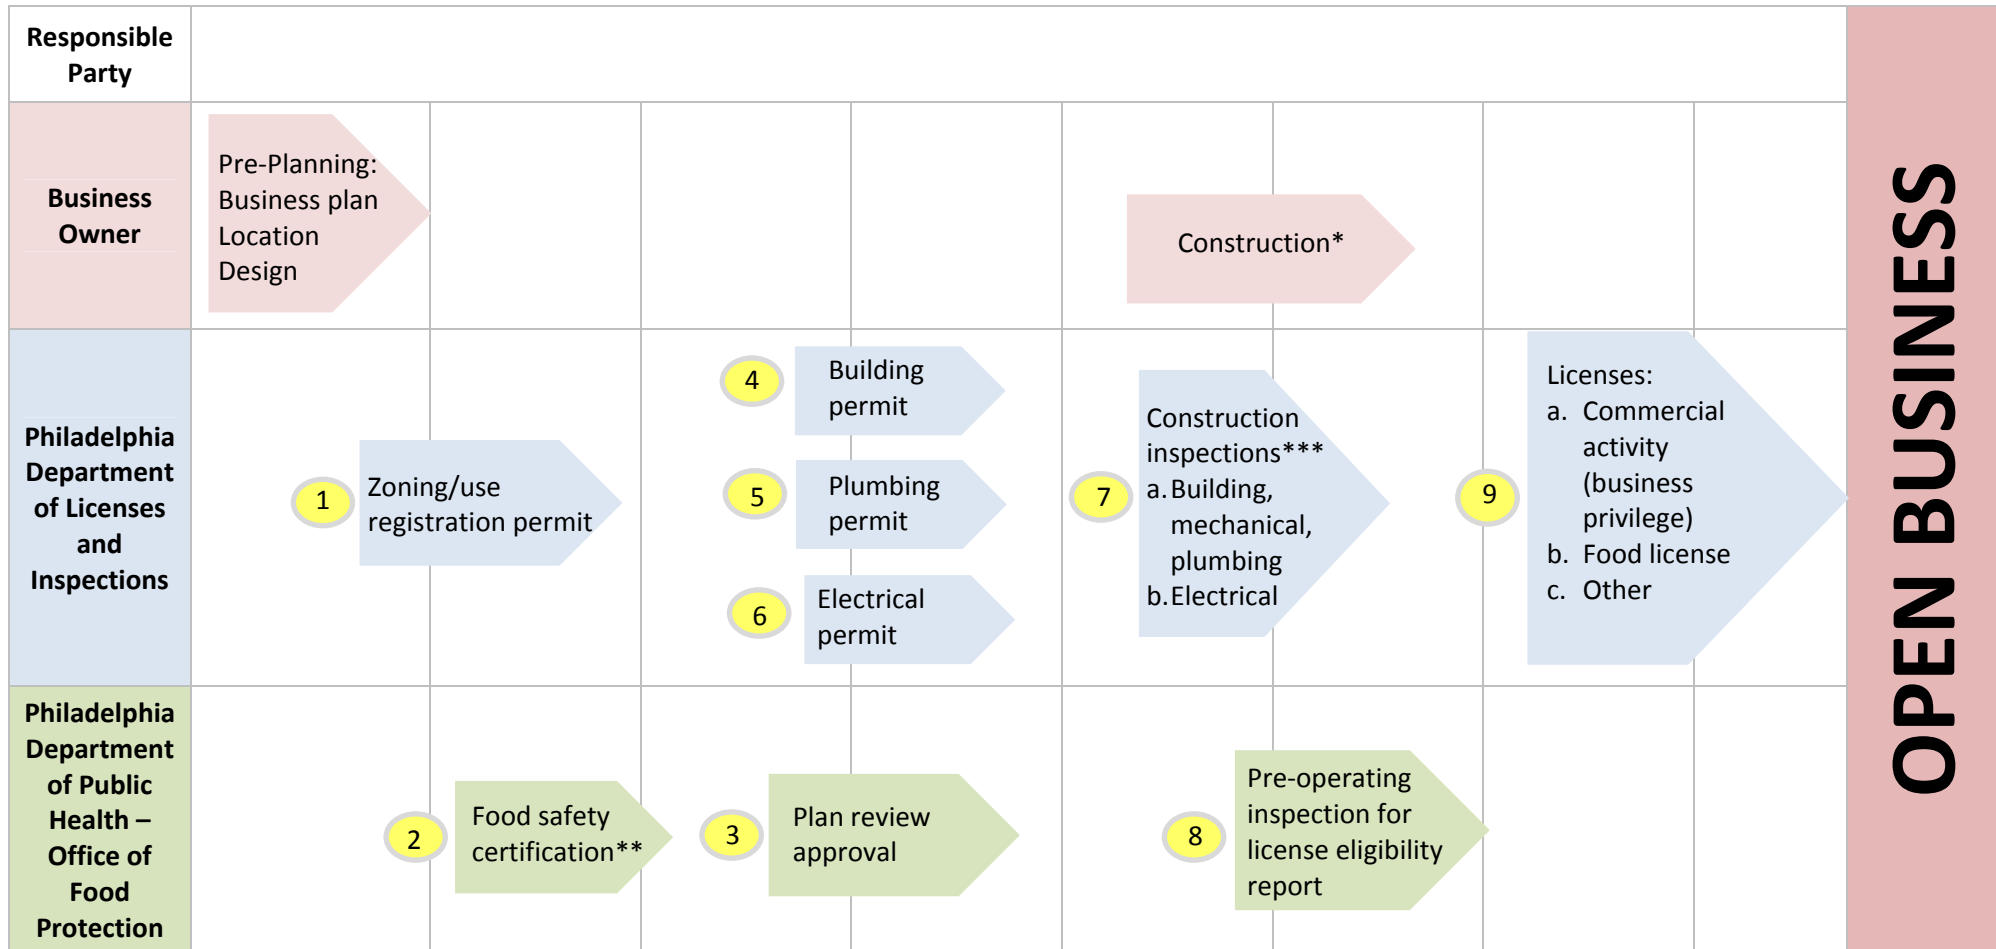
Responsible Party

Business Owner

Pre-Planning:
Business plan
Location
Design

Construction*

Philadelphia Department of Licenses and Inspections

1 Zoning/use registration permit

4 Building permit

5 Plumbing permit

6 Electrical permit

7 Construction inspections***
a. Building, mechanical, plumbing
b. Electrical

9 Licenses:
a. Commercial activity (business privilege)
b. Food license
c. Other

Philadelphia Department of Public Health – Office of Food Protection

2 Food safety certification**

3 Plan review approval

8 Pre-operating inspection for license eligibility report

OPEN BUSINESS